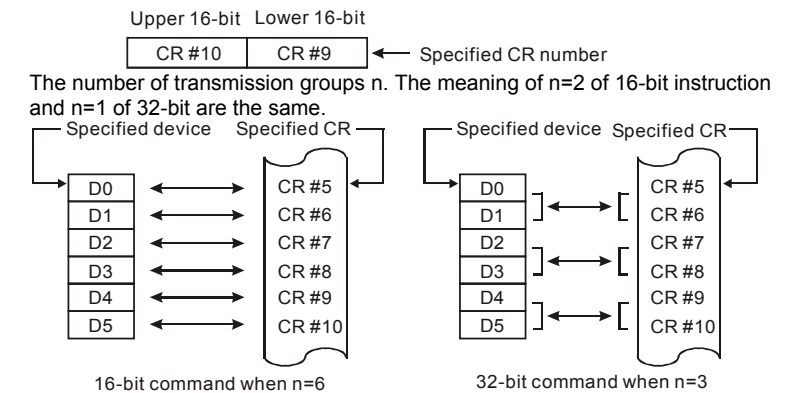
Upper 16-bit Lower 16-bit

| CR #10 | CR #9 |
|---|---|

Specified CR number

The number of transmission groups n. The meaning of n=2 of 16-bit instruction and n=1 of 32-bit are the same.

Specified device Specified CR

D0 CR #5
D1 CR #6
D2 CR #7
D3 CR #8
D4 CR #9
D5 CR #10

16-bit command when n=6

Specified device Specified CR

D0 CR #5
D1 CR #6
D2 CR #7
D3 CR #8
D4 CR #9
D5 CR #10

32-bit command when n=3